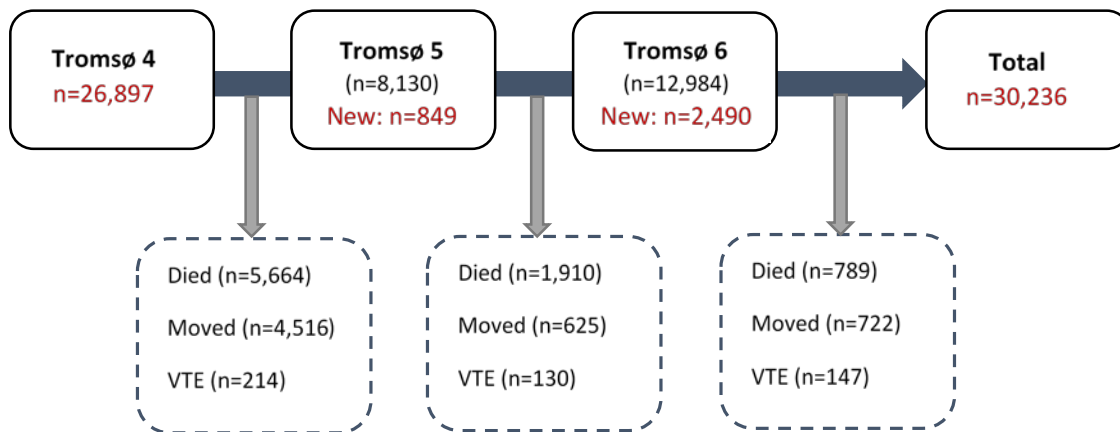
Tromsø 4
n=26,897

Tromsø 5
(n=8,130)
New: n=849

Tromsø 6
(n=12,984)
New: n=2,490

Total
n=30,236

Died (n=5,664)
Moved (n=4,516)
VTE (n=214)

Died (n=1,910)
Moved (n=625)
VTE (n=130)

Died (n=789)
Moved (n=722)
VTE (n=147)